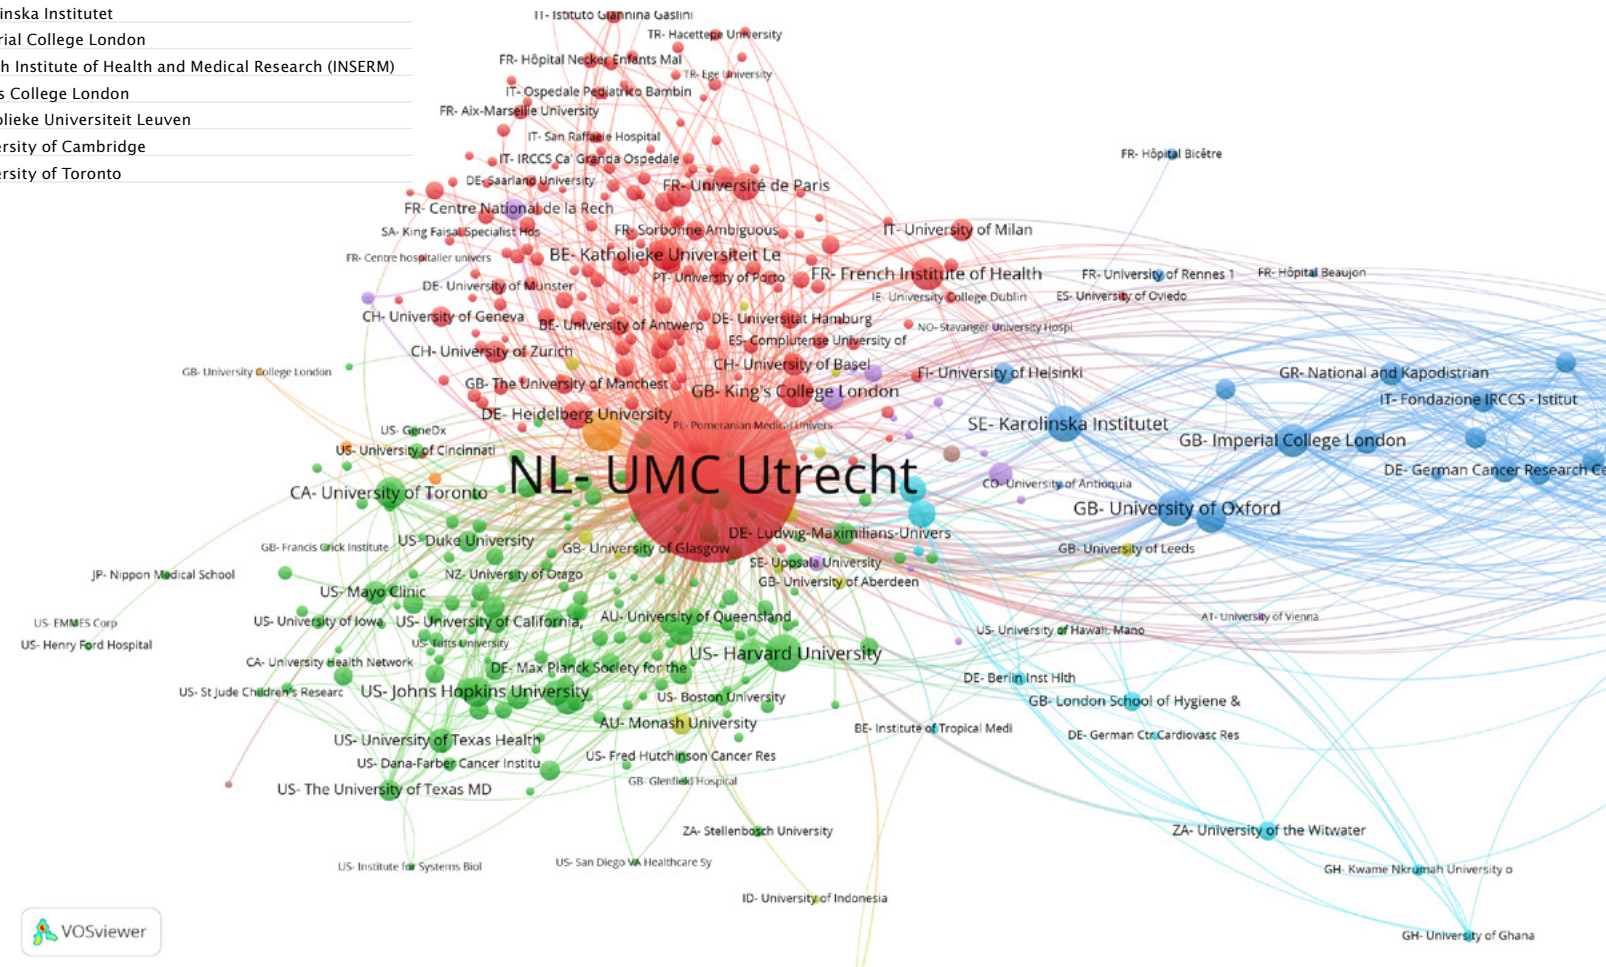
inska Institutet
rial College London
h Institute of Health and Medical Research (INSERM)
s College London
olieke Universiteit Leuven
rsity of Cambridge
rsity of Toronto

IT- Istituto Giannina Gaslini
TR- Hacettepe University
FR- Hôpital Necker Enfants Mal
TR- Ege University
IT- Ospedale Pediatrico Bambin
FR- Aix-Marseille University
IT- San Raffaele Hospital
IT- IRCCS Ca' Granda Ospedale
DE- Saarland University
FR- Université de Paris
FR- Centre National de la Rech
SA- King Faisal Specialist Hos
FR- Sorbonne Ambiguous
IT- University of Milan
FR- Centre hospitalier univers
BE- Katholieke Universiteit Le
PT- University of Porto
FR- French Institute of Health
FR- University of Rennes 1
FR- Hôpital Beaujon
FR- Hôpital Bicêtre
DE- University of Munster
IE- University College Dublin
ES- University of Oviedo
CH- University of Geneva
BE- University of Antwerp
DE- Universitat Hamburg
NO- Stavanger University Hospi
ES- Complutense University of
CH- University of Zurich
CH- University of Basel
FI- University of Helsinki
GR- National and Kapodistrian
GB- University College London
GB- The University of Manchester
GB- King's College London
IT- Fondazione IRCCS - Istitut
DE- Heidelberg University
SE- Karolinska Institutet
PL- Pomeranian Medical Univers
GB- Imperial College London
US- GeneDx
US- University of Cincinnati
DE- German Cancer Research Ce
NL- UMC Utrecht
CO- University of Antioquia
CA- University of Toronto
GB- University of Oxford
DE- Ludwig-Maximilians-Univers
GB- Francis Crick Institute
US- Duke University
GB- University of Glasgow
GB- University of Leeds
JP- Nippon Medical School
SE- Uppsala University
NZ- University of Otago
GB- University of Aberdeen
US- Mayo Clinic
US- EMMES Corp
US- University of Iowa
US- University of California,
AU- University of Queensland
AT- University of Vienna
US- Henry Ford Hospital
US- Tufts University
US- University of Hawaii Mano
CA- University Health Network
DE- Max Planck Society for the
US- Harvard University
US- St Jude Children's Researc
US- Johns Hopkins University
DE- Berlin Inst Hlth
US- Boston University
GB- London School of Hygiene &
AU- Monash University
BE- Institute of Tropical Medi
US- University of Texas Health
DE- German Ctr Cardiovasc Res
US- Dana-Farber Cancer Institu
US- Fred Hutchinson Cancer Res
GB- Glenfield Hospital
US- The University of Texas MD
ZA- Stellenbosch University
ZA- University of the Witwater
US- Institute for Systems Biol
US- San Diego VA Healthcare Sy
GH- Kwame Nkrumah University o
ID- University of Indonesia
GH- University of Ghana
VOSviewer